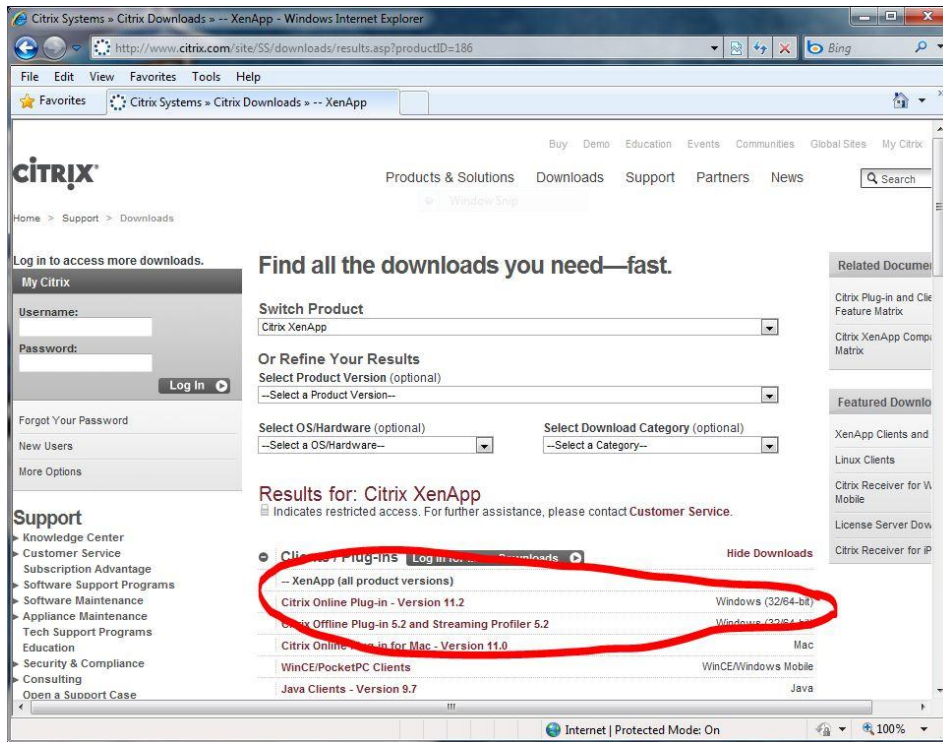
Citrix Systems » Citrix Downloads » -- XenApp - Windows Internet Explorer

http://www.citrix.com/site/SS/downloads/results.asp?productID=186

Bing

File Edit View Favorites Tools Help

Favorites

Citrix Systems » Citrix Downloads » -- XenApp

Buy Demo Education Events Communities Global Sites My Citrix

CiTRIX

Products & Solutions Downloads Support Partners News

Search

Home > Support > Downloads

Window Snip

Log in to access more downloads.

My Citrix

Username:

Password:

Log In

Forgot Your Password

New Users

More Options

Support

Knowledge Center

Customer Service

Subscription Advantage

Software Support Programs

Software Maintenance

Appliance Maintenance

Tech Support Programs

Education

Security & Compliance

Consulting

Open a Support Case

Find all the downloads you need—fast.

Switch Product

Citrix XenApp

Or Refine Your Results

Select Product Version (optional)

--Select a Product Version--

Select OS/Hardware (optional)

--Select a OS/Hardware--

Select Download Category (optional)

--Select a Category--

Results for: Citrix XenApp

Indicates restricted access. For further assistance, please contact Customer Service.

Cli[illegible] / Plug-ins Log in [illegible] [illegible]ownloads

Hide Downloads

-- XenApp (all product versions)

| | |
|---|---|
| Citrix Online Plug-in - Version 11.2 | Windows (32/64-bit) |
| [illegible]trix Offline Plug-in 5.2 and Streaming Profiler 5.2 | Windows (32/64-bit) |
| Citrix Online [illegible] in for Mac - Version 11.0 | Mac |
| WinCE/PocketPC Clients | WinCE/Windows Mobile |
| Java Clients - Version 9.7 | Java |

Related Docume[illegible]

Citrix Plug-in and Cli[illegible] Feature Matrix

Citrix XenApp Comp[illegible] Matrix

Featured Downlo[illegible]

XenApp Clients and

Linux Clients

Citrix Receiver for W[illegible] Mobile

License Server Dow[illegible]

Citrix Receiver for iP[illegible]

Internet | Protected Mode: On

100%